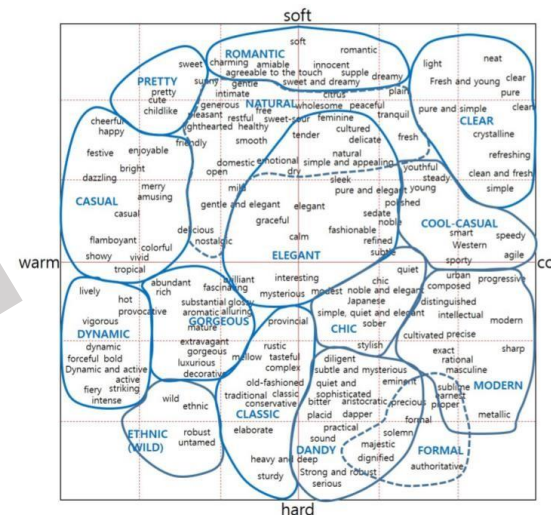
soft

warm

co

hard

ROMANTIC
soft
romantic
sweet
charming
amiable
innocent
supple
dreamy
agreeable to the touch
sweet and dreamy
plain
PRETTY
pretty
sunny
gentle
intimate
citrus
cute
childlike
generous
free
pleasant
restful
NATURAL
wholesome
peaceful
tranquil
sweet-sour
feminine
lighthearted
healthy
cultured
tender
delicate
fresh
cheerful
happy
friendly
smooth
natural
festive
enjoyable
domestic
emotional
simple and appealing
bright
open
dry
youthful
dazzling
merry
sleek
steady
amusing
mild
pure and elegant
young
CASUAL
polished
casual
gentle and elegant
elegant
sedate
graceful
noble
delicious
fashionable
flamboyant
colorful
nostalgic
calm
refined
showy
vivid
subtle
ELEGANT
tropical
light
neat
Fresh and young
clear
pure
pure and simple
clear
CLEAR
crystalline
refreshing
clean and fresh
simple
COOL-CASUAL
smart
speedy
Western
agile
sporty
urban
progressive
composed
rational
distinguished
intellectual
modern
cultivated
precise
exact
sharp
masculine
sublime
MODERN
earnest
proper
metallic
formal
solemn
majestic
FORMAL
dignified
authoritative
lively
abundant
rich
brilliant
fascinating
interesting
quiet
hot
provocative
substantial
glossy
mysterious
modest
chic
noble and elegant
vigorous
aromatic
alluring
Japanese
GORGEOUS
mature
provincial
simple, quiet and elegant
DYNAMIC
CHIC
sober
dynamic
extravagant
rustic
stylish
forceful
bold
gorgeous
tasteful
diligent
Dynamic and active
luxurious
mellow
complex
subtle and mysterious
active
decorative
old-fashioned
quiet and sophisticated
eminent
fiery
striking
intense
wild
traditional
classic
bitter
aristocratic
precious
ethnic
conservative
CLASSIC
placid
dapper
ETHNIC (WILD)
robust
untamed
elaborate
practical
sound
DANDY
heavy and deep
Strong and robust
sturdy
serious